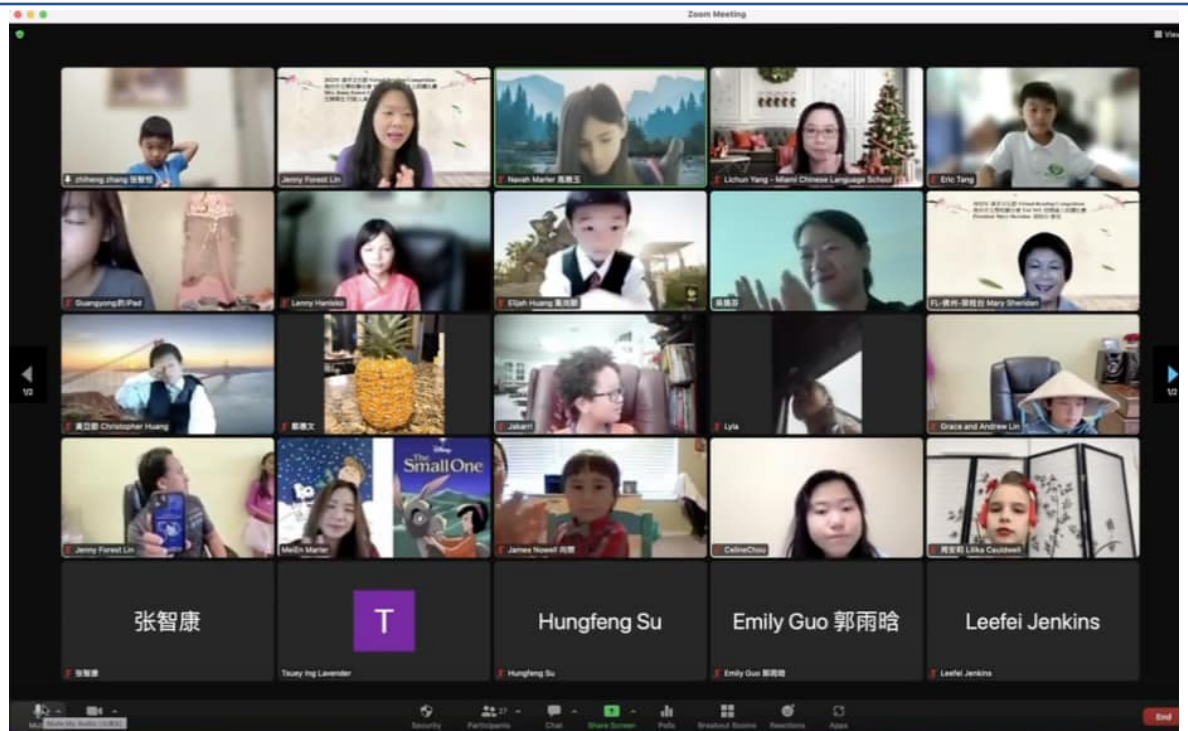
Zoom Meeting

View

zhiheng zhang 张智恒

Jenny Forest Lin

Navah Marler 高惠玉

Lichun Yang - Miami Chinese Language School

Eric Tang

Guangyong的iPad

Lenny Hanisko

Elijah Huang 黄尚斯

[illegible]

FL-佛州-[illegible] Mary Sheridan

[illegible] Christopher Huang

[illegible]

Jakarri

Lyla

Grace and Andrew Lin

Jenny Forest Lin

MeiEn Marler

The Small One

James Nowell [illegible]

CelineChou

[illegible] Lilika Cauldwell

张智康

张智康

T

Tsuey Ing Lavender

Hungfeng Su

Hungfeng Su

Emily Guo 郭雨晗

Emily Guo 郭雨晗

Leefei Jenkins

Leefei Jenkins

1/2

1/2

Mute My Audio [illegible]

Security

Participants 27

Chat

Share Screen

Polls

Breakout Rooms

Reactions

Apps

End